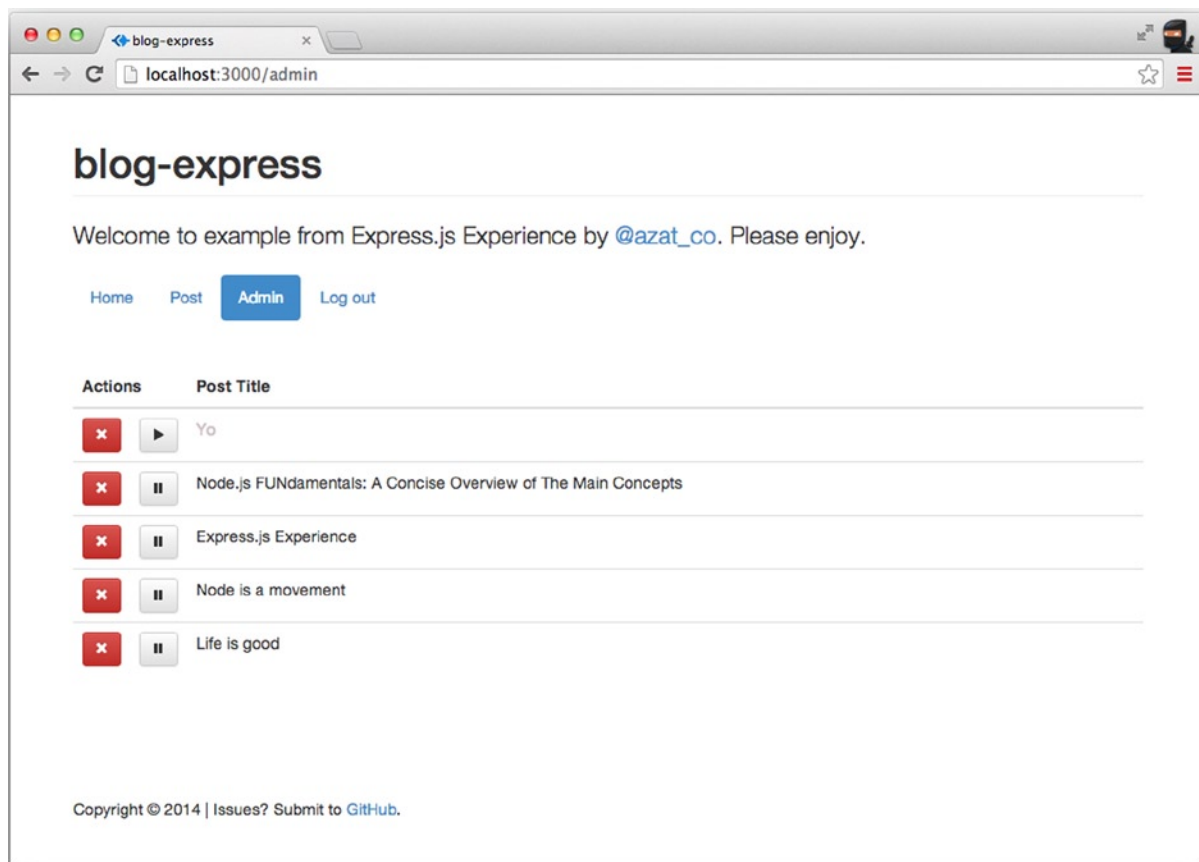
blog-express ×

localhost:3000/admin

blog-express

Welcome to example from Express.js Experience by @azat_co. Please enjoy.

Home Post Admin Log out

| Actions | Post Title |
|---|---|
| × ▶ | Yo |
| × ⏸ | Node.js FUNdamentals: A Concise Overview of The Main Concepts |
| × ⏸ | Express.js Experience |
| × ⏸ | Node is a movement |
| × ⏸ | Life is good |

Copyright © 2014 | Issues? Submit to GitHub.